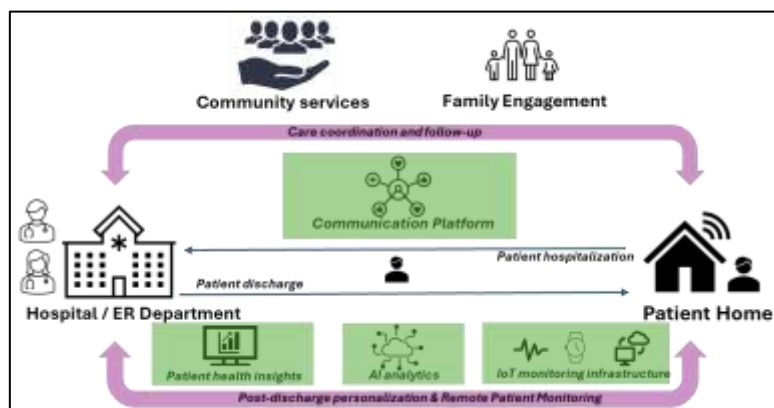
Community services

Family Engagement

Care coordination and follow-up

Communication Platform

Patient hospitalization

Patient discharge

Hospital / ER Department

Patient Home

Patient health insights

AI analytics

IoT monitoring infrastructure

Post-discharge personalization & Remote Patient Monitoring